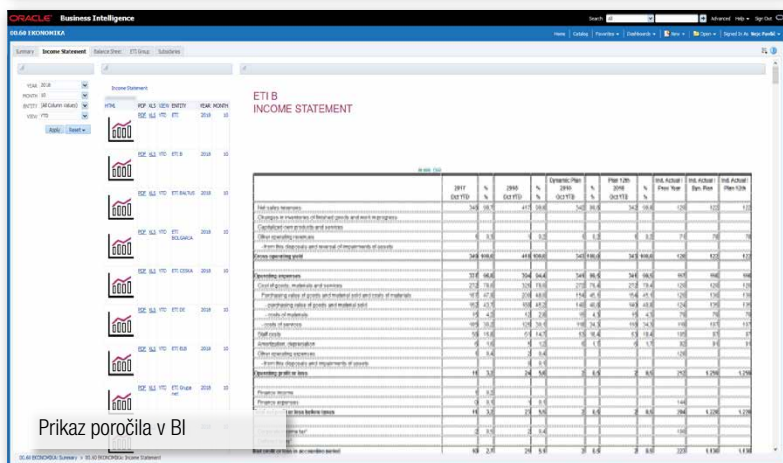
ORACLE Business Intelligence

00.60 EKONOMIKA

Summary Income Statement Balance Sheet ETI Group Subsidiaries

YEAR 2018
MONTH 10
ENTITY (All Column Values)
VIEW YTD

Apply Reset

Income Statement

HTML PDF XLS VIEW ENTITY YEAR MONTH

PDF XLS YTD ETI 2018 10
PDF XLS YTD ETI B 2018 10
PDF XLS YTD ETI BALTIJUS 2018 10
PDF XLS YTD ETI BOLGARIJA 2018 10
PDF XLS YTD ETI CEDEA 2018 10
PDF XLS YTD ETI DE 2018 10
PDF XLS YTD ETI EUS 2018 10
PDF XLS YTD ETI Grupa net 2018 10

ETI B
INCOME STATEMENT

| | 2017 Oct YTD | % | 2018 Oct YTD | % | Dynamic Plan 2018 Oct YTD | % | Plan 12th 2018 Oct YTD | % | Ind. Actual / Prev Year | Ind. Actual / Dyn. Plan | Ind. Actual / Plan 12th |
|---|---|---|---|---|---|---|---|---|---|---|---|
| Net sales revenues | 349 | | 411 | | 343 | | 343 | | 120 | 122 | 122 |
| Changes in inventories of finished goods and work in progress | | | | | | | | | | | |
| Capitalized own products and services | | | | | | | | | | | |
| Other operating revenues | | | | | | | | | | | |
| - from this disposals and reversal of impairments of assets | | | | | | | | | | | |
| Gross operating yield | 349 | 100.0 | 411 | 100.0 | 343 | 100.0 | 343 | 100.0 | 120 | | |
| Operating expenses | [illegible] | | | | | | | | | | |
| Cost of goods, materials and services | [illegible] | | | | | | | | | | |
| Staff costs | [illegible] | | | | | | | | | | |
| Amortization / depreciation | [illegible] | | | | | | | | | | |
| Other operating expenses | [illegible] | | | | | | | | | | |
| Operating profit or loss | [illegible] | | | | | | | | | | |
| Finance income | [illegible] | | | | | | | | | | |
| Finance expenses | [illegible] | | | | | | | | | | |
| Net profit or loss in accounting period | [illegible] | | | | | | | | | | |

Prikaz poročila v BI

00.60 EKONOMIKA Summary > 00.60 EKONOMIKA: Income Statement